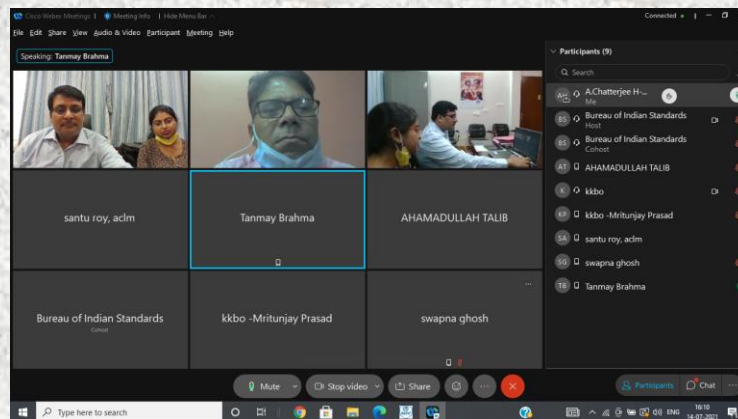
Cisco Webex Meetings | Meeting Info | Hide Menu Bar
Connected

File Edit Share View Audio & Video Participant Meeting Help

Speaking: Tanmay Brahma

santu roy, aclm

Tanmay Brahma

AHAMADULLAH TALIB

Bureau of Indian Standards
Cohost

kkbo -Mritunjay Prasad

swapna ghosh

Participants (9)

Search

AH A.Chatterjee H-...
Me

BS Bureau of Indian Standards
Host

BS Bureau of Indian Standards
Cohost

AT AHAMADULLAH TALIB

K kkbo

KP kkbo -Mritunjay Prasad

SA santu roy, aclm

SG swapna ghosh

TB Tanmay Brahma

Mute

Stop video

Share

Participants

Chat

Type here to search

ENG

16:10
14-07-2021